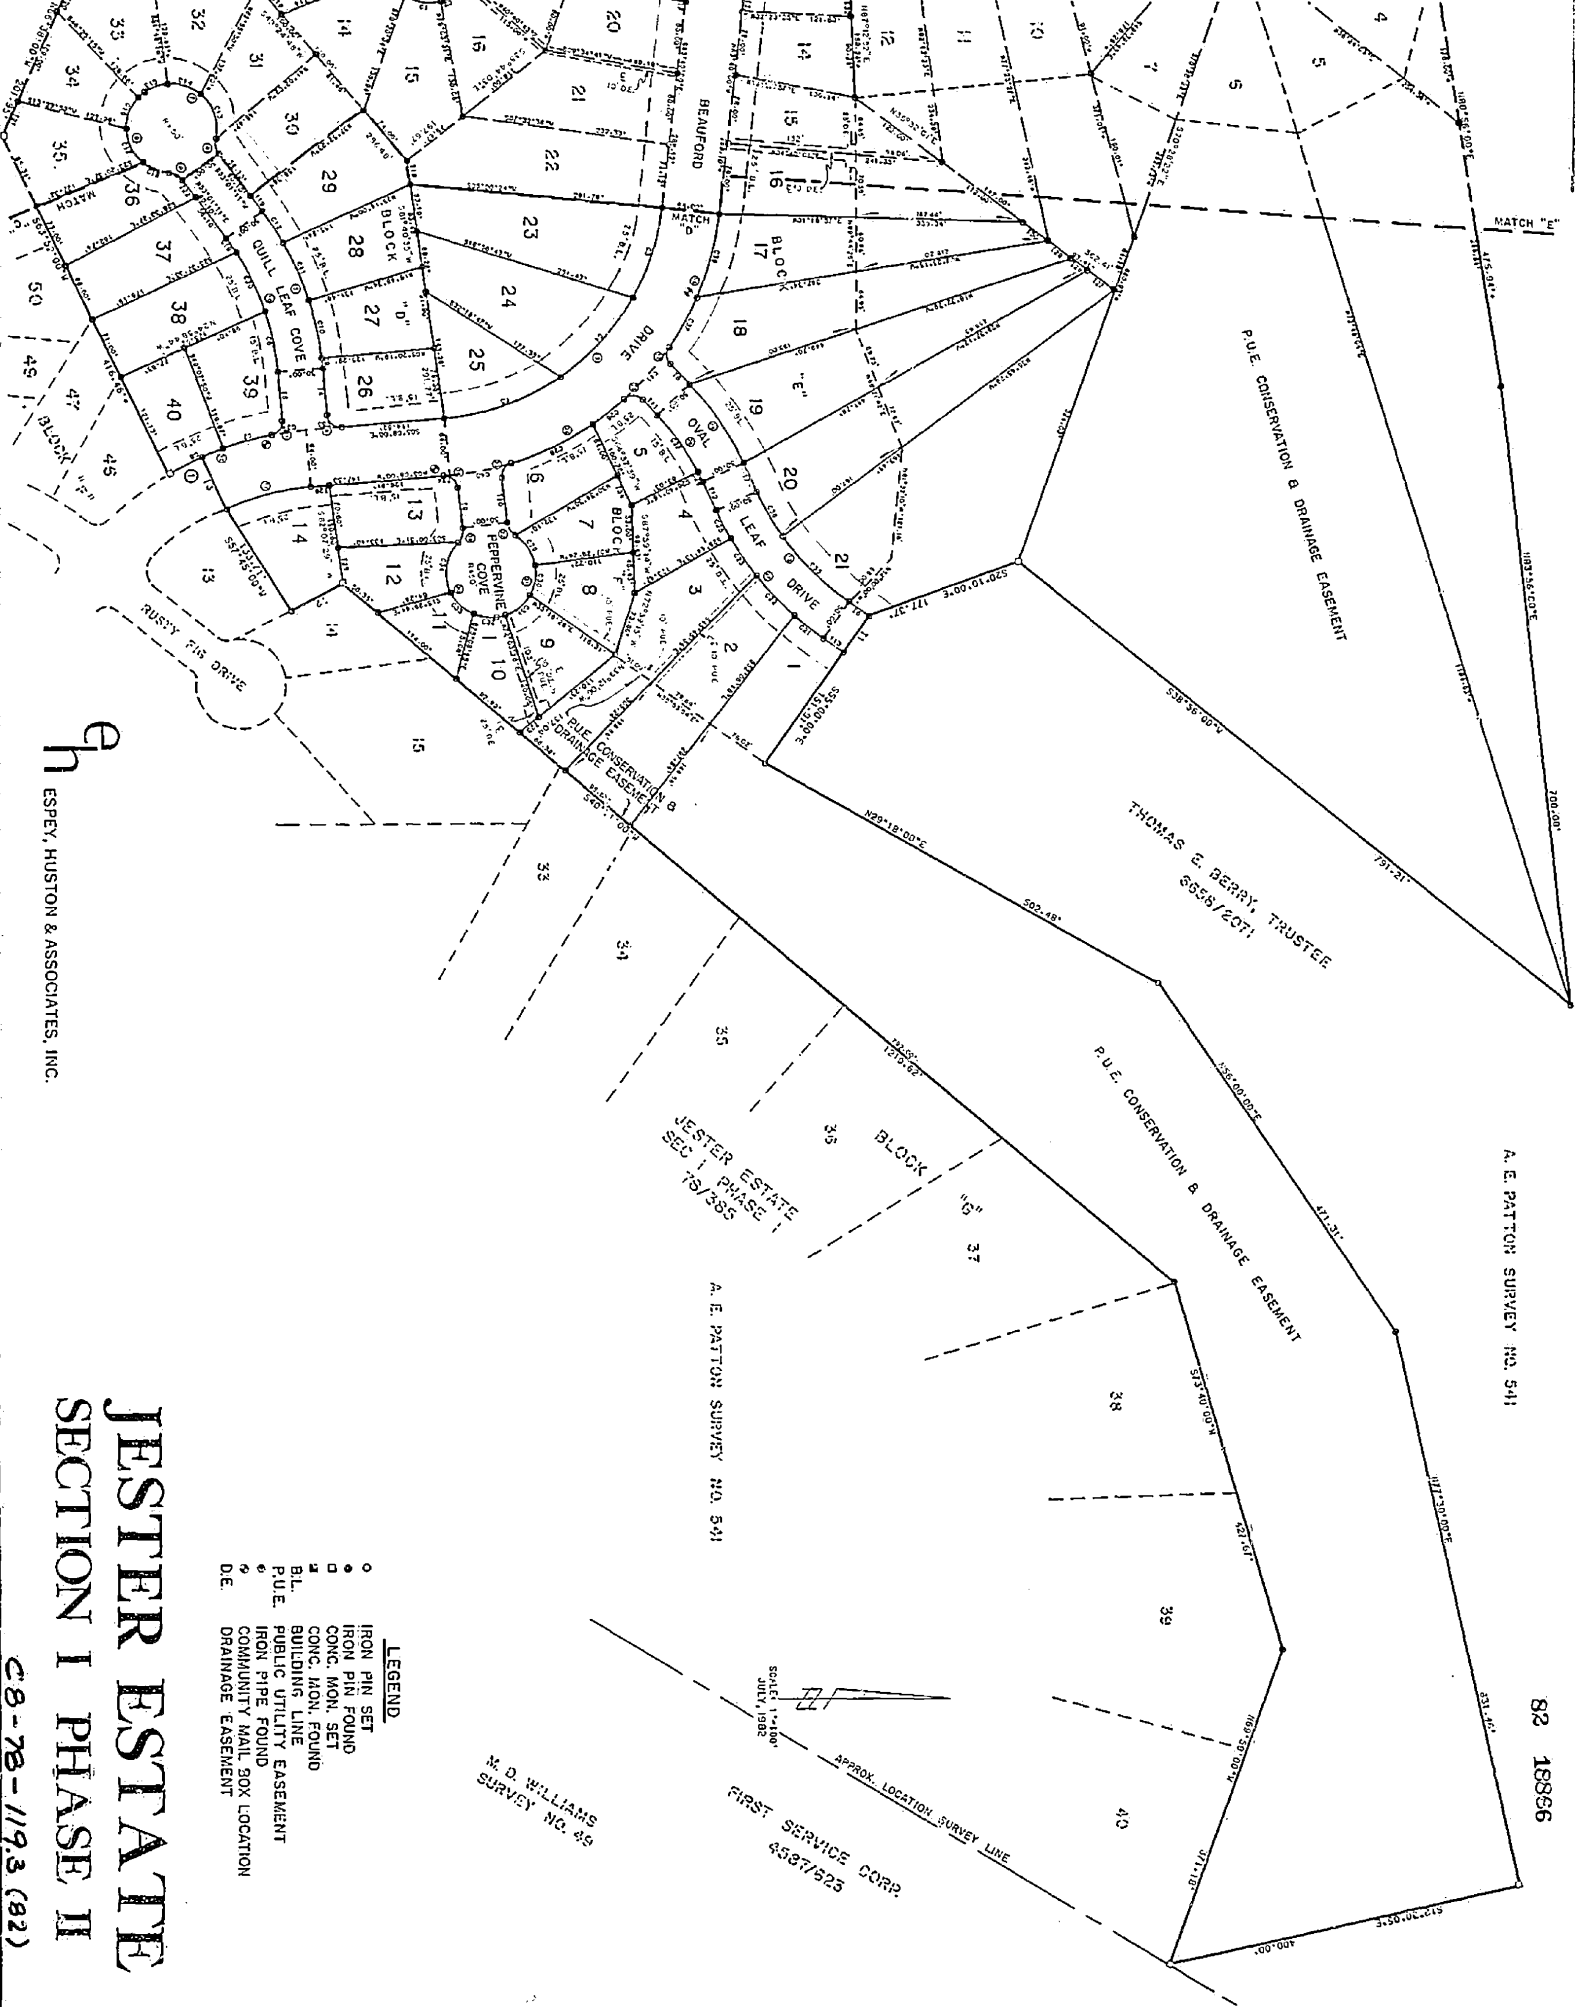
JESTER ESTATE
SECTION I PHASE II

C8-78-119.3 (82)

82 1886

LEGEND
○ IRON PIN SET
● IRON PIN FOUND
□ CONC. MON. SET
■ CONC. MON. FOUND
B.L. BUILDING LINE
P.U.E. PUBLIC UTILITY EASEMENT
IRON PIPE FOUND
COMMUNITY MAIL BOX LOCATION
D.E. DRAINAGE EASEMENT

ESPEY, HUSTON & ASSOCIATES, INC.

A. E. PATTON SURVEY NO. 541

THOMAS E. BERRY, TRUSTEE
6658/2071

P.U.E. CONSERVATION & DRAINAGE EASEMENT

P.U.E. CONSERVATION & DRAINAGE EASEMENT

JESTER ESTATE
SEC. I PHASE I
79/385

A. E. PATTON SURVEY NO. 541

BLOCK "G"

FIRST SERVICE CORP.
4587/523

M. D. WILLIAMS
SURVEY NO. 49

APPROX. LOCATION SURVEY LINE

SCALE: 1"=100'
JULY, 1982

MATCH "E"

MATCH "D"

MATCH

BLOCK "E"

BLOCK "D"

BLOCK "F"

BLOCK "F"

BEAUFORD DRIVE

OVAL LEAF DRIVE

QUILL LEAF COVE

PEPPERVINE COVE

RUSTY FIG DRIVE

P.U.E. CONSERVATION & DRAINAGE EASEMENT

10' D.E.

S38°56'00"W

N29°18'00"E

S40°11'00"E

S73°40'00"W

S25°01'00"W

200.00'

791.21'

502.48'

471.31'

421.67'

400.00'

177.37'

1 2 3 4 5 6 7 8 9 10 11 12 13 14 15 16 17 18 19 20 21 22 23 24 25 26 27 28 29 30 31 32 33 34 35 36 37 38 39 40

33 34 35 36 37 38 39 40

45 47 49 50